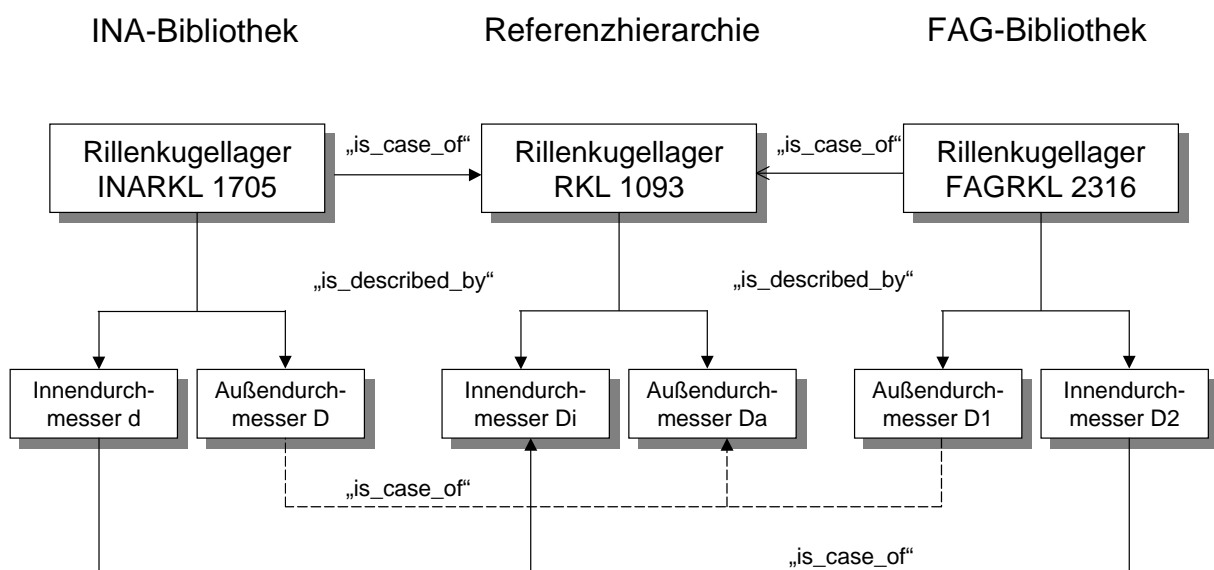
INA-Bibliothek

Referenzhierarchie

FAG-Bibliothek

Rillenkugellager INARKL 1705

„is_case_of“

Rillenkugellager RKL 1093

„is_case_of“

Rillenkugellager FAGRKL 2316

„is_described_by“

„is_described_by“

Innendurchmesser d

Außendurchmesser D

Innendurchmesser Di

Außendurchmesser Da

Außendurchmesser D1

Innendurchmesser D2

„is_case_of“

„is_case_of“